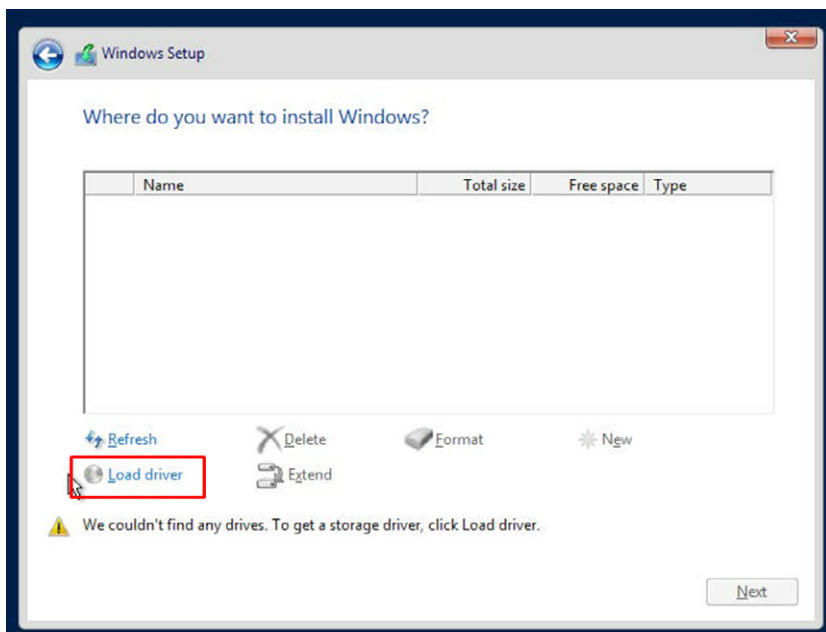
Windows Setup

Where do you want to install Windows?

| Name | Total size | Free space | Type |
|---|---|---|---|

Refresh
Delete
Format
New
Load driver
Extend

We couldn't find any drives. To get a storage driver, click Load driver.

Next